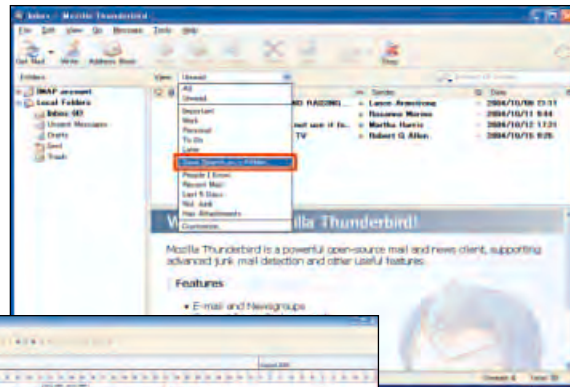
Inbox - Mozilla Thunderbird

File Edit View Go Message Tools Help

Get Mail Write Address Book Stop

Folders

IMAP account
Local Folders
Inbox (4)
Unsent Messages
Drafts
Sent
Trash

View: Unread

All
Unread
Important
Work
Personal
To Do
Later
Save Search as a Folder...
People I Know
Recent Mail
Last 5 Days
Not Junk
Has Attachments
Customize...

Sender
Lance Armstrong
Rosanne Moreno
Martha Harris
Robert G Allen

Date
2004/10/06 13:11
2004/10/11 9:44
2004/10/12 17:21
2004/10/15 9:26

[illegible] RACING...
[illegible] not use it fo...
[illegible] TV

W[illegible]lla Thunderbird!

Mozilla Thunderbird is a powerful open-source mail and news client, supporting advanced junk mail detection and other useful features.

Features

• E-mail and Newsgroups

Unread: 4 Total: 10